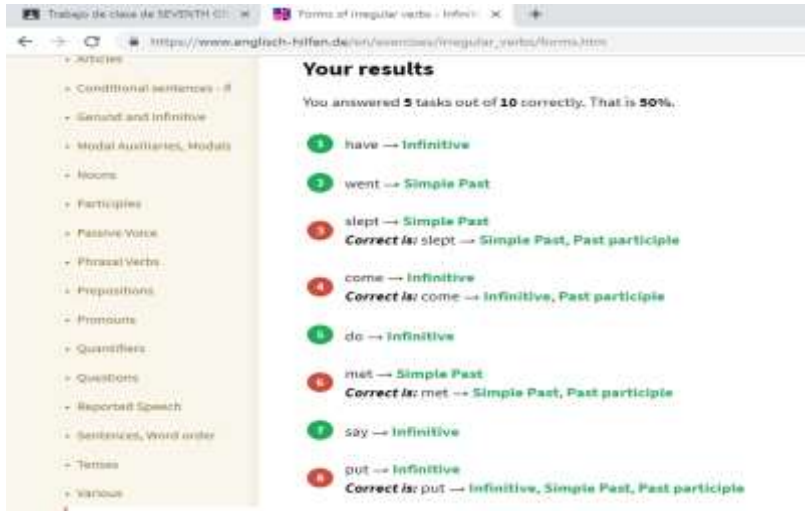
Trabajo de clase de SEVENTH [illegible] ×
Forms of irregular verbs - Infini ×
+
https://www.englisch-hilfen.de/en/exercises/irregular_verbs/forms.htm

- Articles
- Conditional sentences - If
- Gerund and Infinitive
- Modal Auxiliaries, Modals
- Nouns
- Participles
- Passive Voice
- Phrasal Verbs
- Prepositions
- Pronouns
- Quantifiers
- Questions
- Reported Speech
- Sentences, Word order
- Tenses
- Various

Your results

You answered 5 tasks out of 10 correctly. That is 50%.

1 have → Infinitive

2 went → Simple Past

3 slept → Simple Past
Correct is: slept → Simple Past, Past participle

4 come → Infinitive
Correct is: come → Infinitive, Past participle

5 do → Infinitive

6 met → Simple Past
Correct is: met → Simple Past, Past participle

7 say → Infinitive

8 put → Infinitive
Correct is: put → Infinitive, Simple Past, Past participle